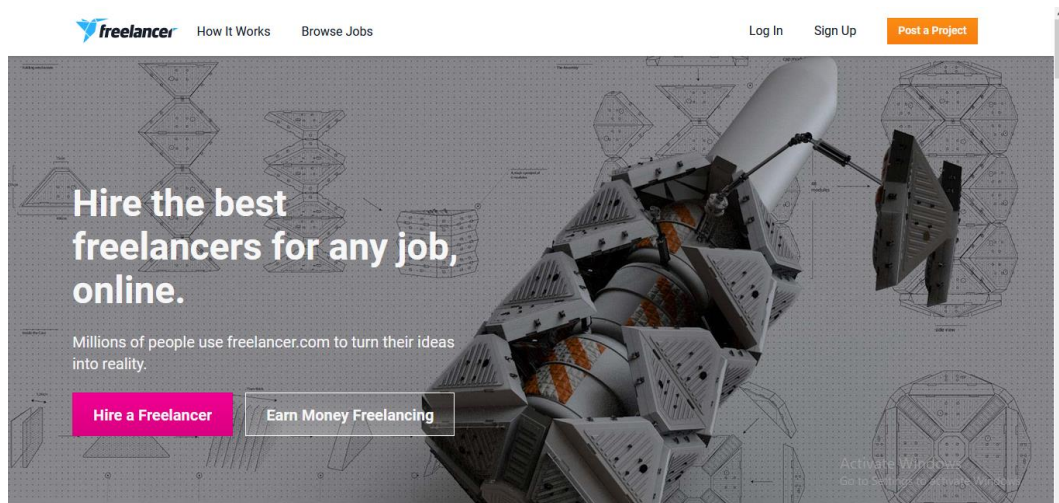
freelancer How It Works Browse Jobs Log In Sign Up Post a Project

Hire the best freelancers for any job, online.

Millions of people use freelancer.com to turn their ideas into reality.

Hire a Freelancer Earn Money Freelancing

Activate Windows
Go to Settings to activate Windows.